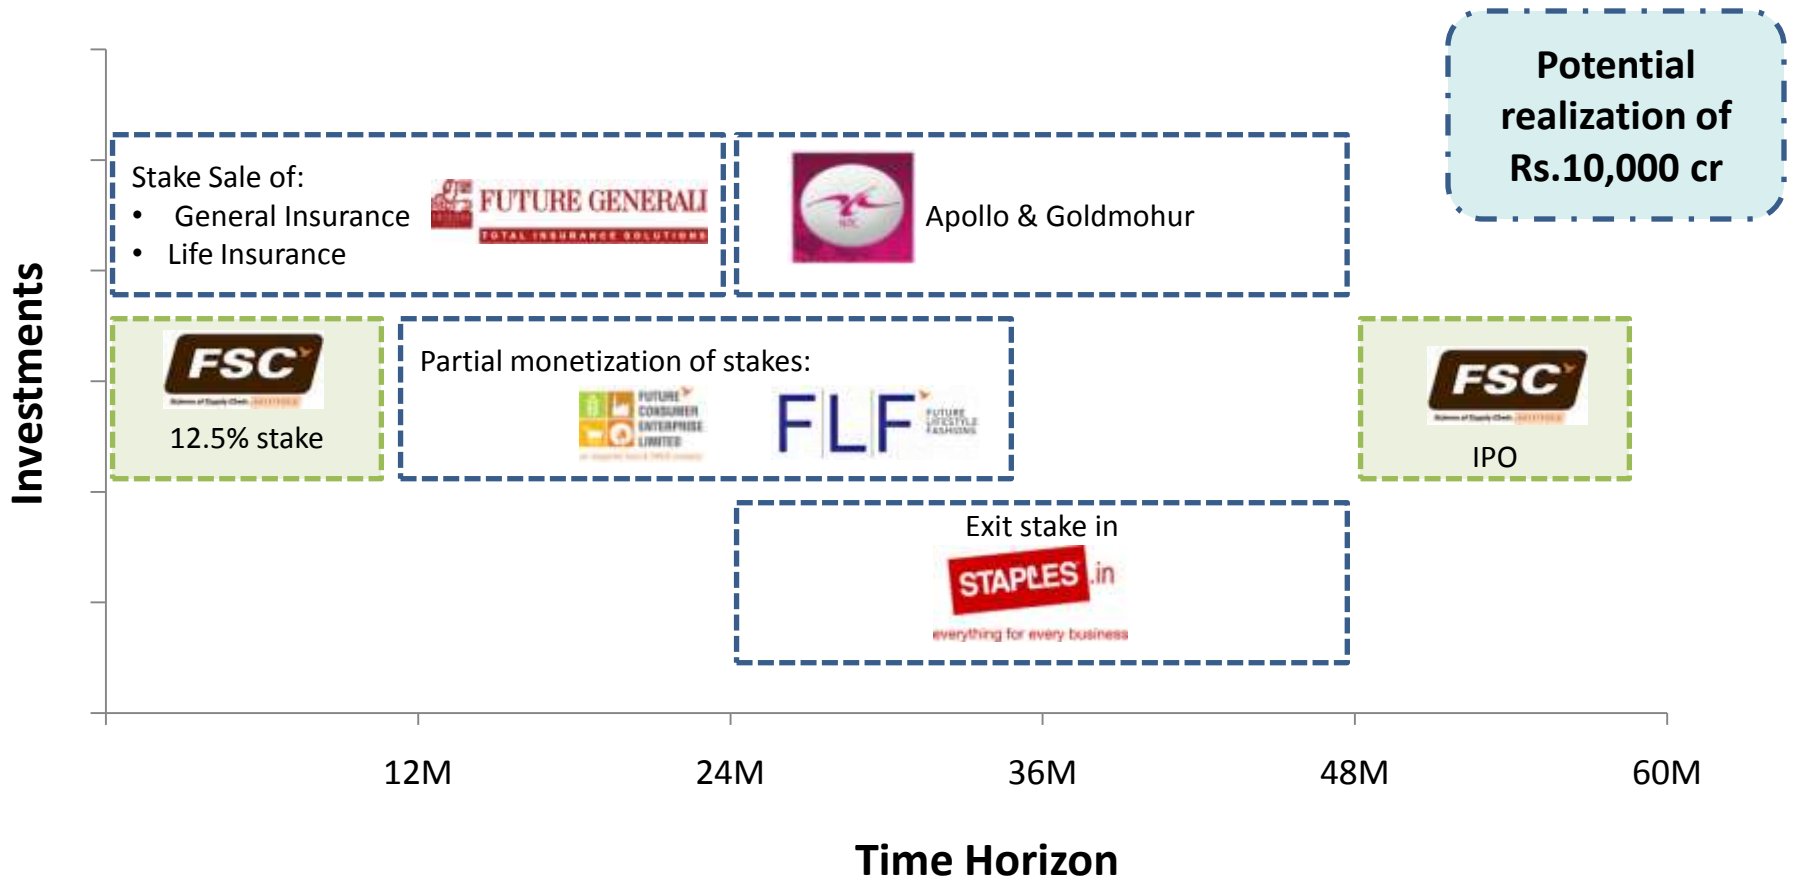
Potential realization of Rs.10,000 cr

Investments

Stake Sale of:
• General Insurance
• Life Insurance

FUTURE GENERALI
TOTAL INSURANCE SOLUTIONS

Apollo & Goldmohur

FSC
12.5% stake

Partial monetization of stakes:
FUTURE CONSUMER ENTERPRISE LIMITED
FLF FUTURE LIFESTYLE FASHIONS

FSC
IPO

Exit stake in
STAPLES .in
everything for every business

12M
24M
36M
48M
60M

Time Horizon